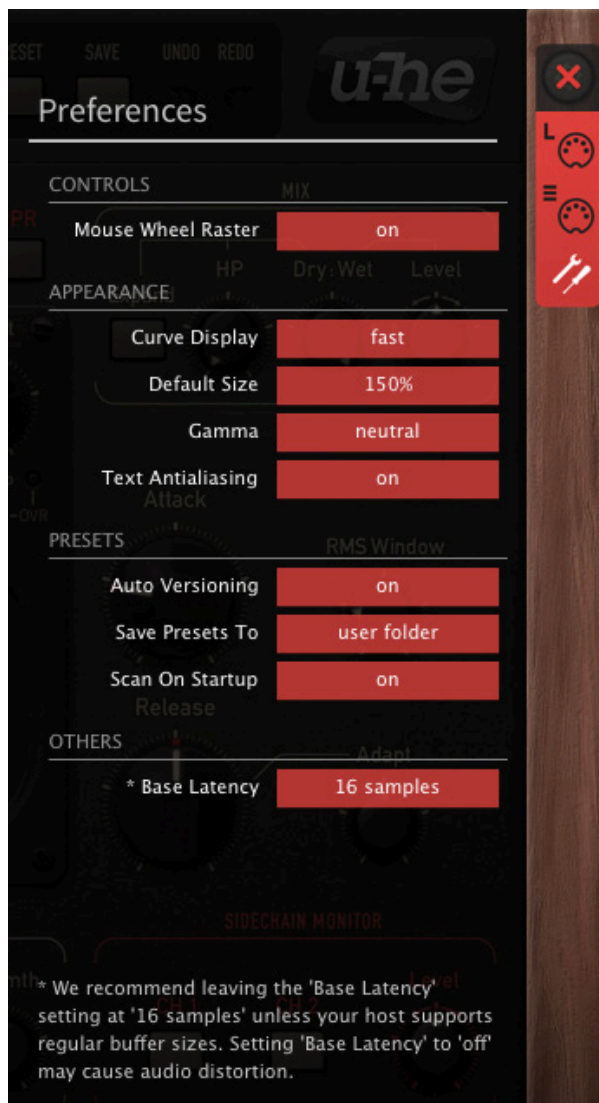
ESET SAVE UNDO REDO

u-he

Preferences

CONTROLS

Mouse Wheel Raster | on

APPEARANCE

Curve Display | fast

Default Size | 150%

Gamma | neutral

Text Antialiasing | on

PRESETS

Auto Versioning | on

Save Presets To | user folder

Scan On Startup | on

OTHERS

* Base Latency | 16 samples

* We recommend leaving the 'Base Latency' setting at '16 samples' unless your host supports regular buffer sizes. Setting 'Base Latency' to 'off' may cause audio distortion.